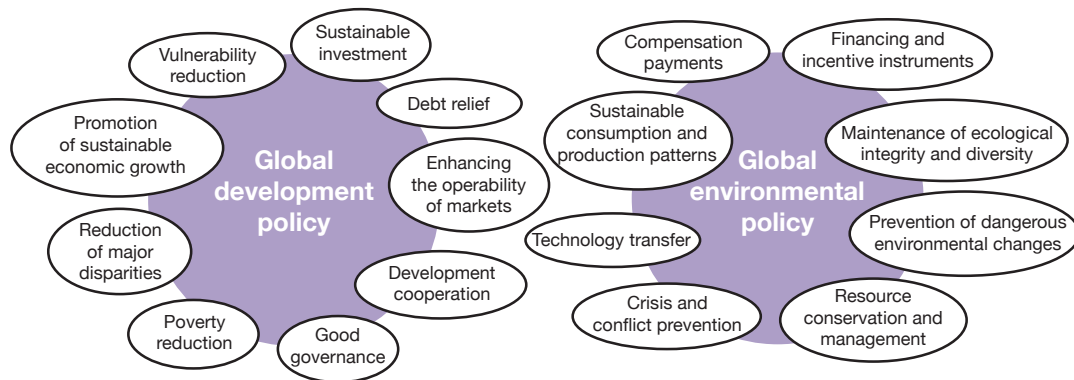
Global development policy

Vulnerability reduction

Sustainable investment

Debt relief

Promotion of sustainable economic growth

Enhancing the operability of markets

Reduction of major disparities

Development cooperation

Poverty reduction

Good governance

Global environmental policy

Compensation payments

Financing and incentive instruments

Sustainable consumption and production patterns

Maintenance of ecological integrity and diversity

Technology transfer

Prevention of dangerous environmental changes

Crisis and conflict prevention

Resource conservation and management